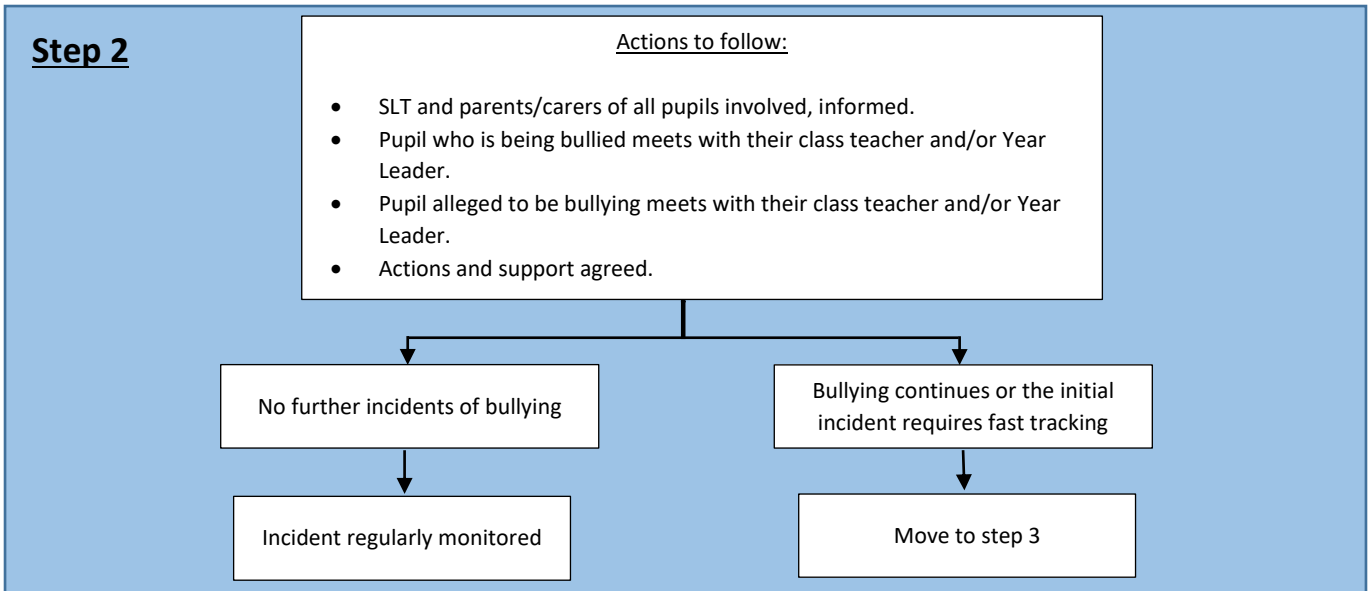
Step 2

Actions to follow:

- SLT and parents/carers of all pupils involved, informed.
- Pupil who is being bullied meets with their class teacher and/or Year Leader.
- Pupil alleged to be bullying meets with their class teacher and/or Year Leader.
- Actions and support agreed.

No further incidents of bullying

Incident regularly monitored

Bullying continues or the initial incident requires fast tracking

Move to step 3